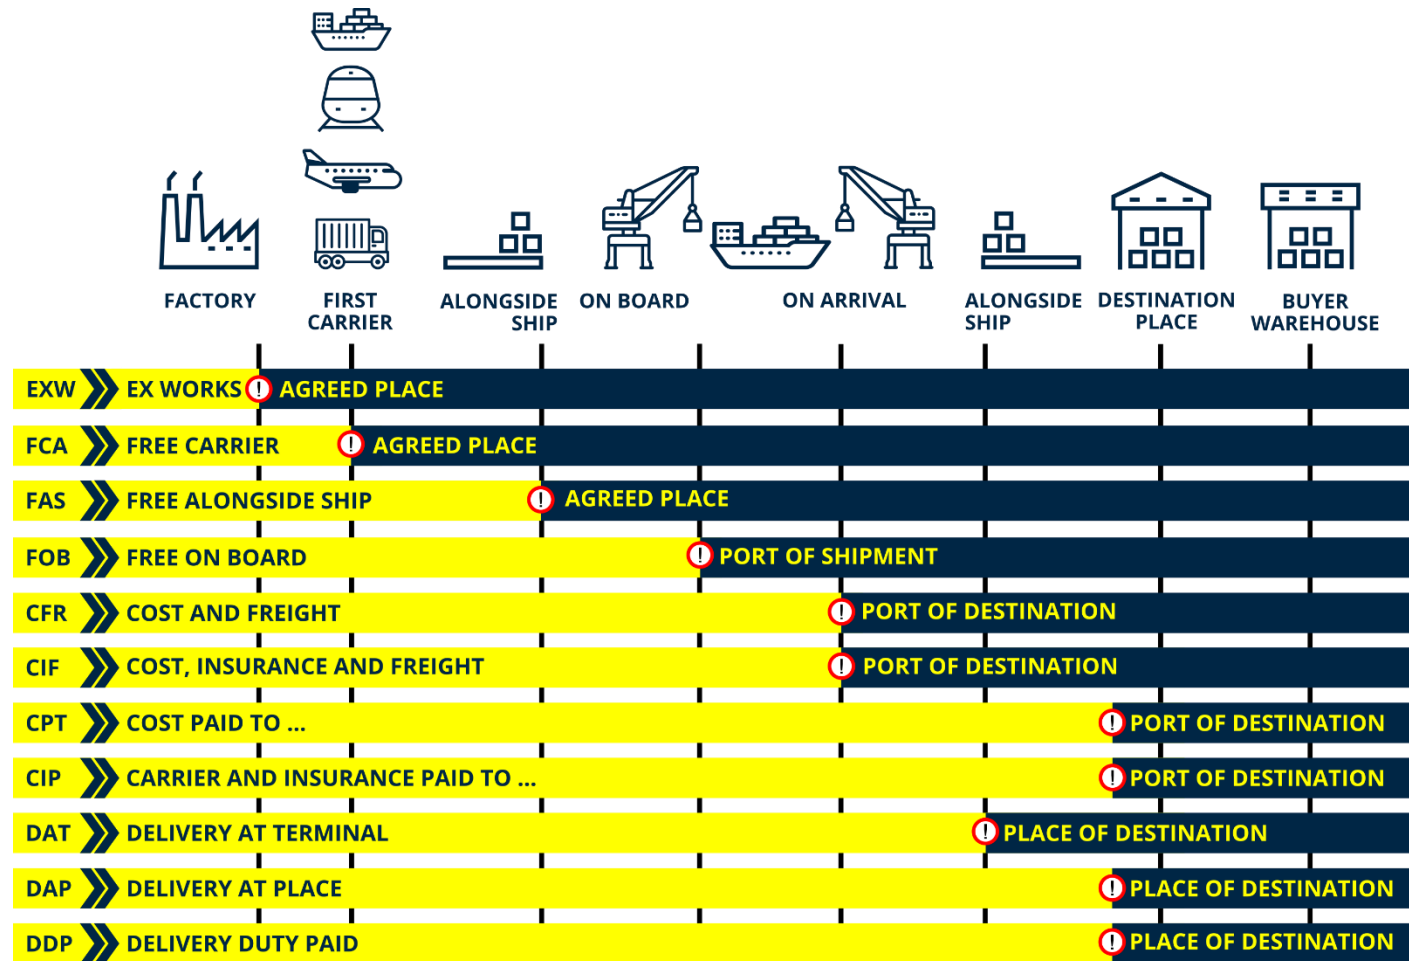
FACTORY

FIRST CARRIER

ALONGSIDE SHIP

ON BOARD

ON ARRIVAL

ALONGSIDE SHIP

DESTINATION PLACE

BUYER WAREHOUSE

EXW EX WORKS AGREED PLACE

FCA FREE CARRIER AGREED PLACE

FAS FREE ALONGSIDE SHIP AGREED PLACE

FOB FREE ON BOARD PORT OF SHIPMENT

CFR COST AND FREIGHT PORT OF DESTINATION

CIF COST, INSURANCE AND FREIGHT PORT OF DESTINATION

CPT COST PAID TO ... PORT OF DESTINATION

CIP CARRIER AND INSURANCE PAID TO ... PORT OF DESTINATION

DAT DELIVERY AT TERMINAL PLACE OF DESTINATION

DAP DELIVERY AT PLACE PLACE OF DESTINATION

DDP DELIVERY DUTY PAID PLACE OF DESTINATION